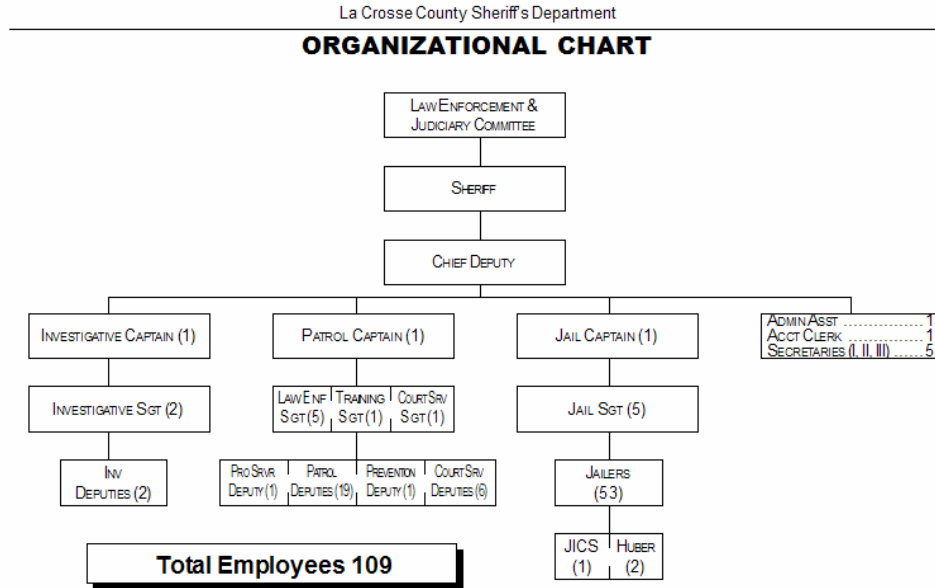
La Crosse County Sheriff's Department

ORGANIZATIONAL CHART

LAW ENFORCEMENT & JUDICIARY COMMITTEE

SHERIFF

CHIEF DEPUTY

INVESTIGATIVE CAPTAIN (1)

PATROL CAPTAIN (1)

JAIL CAPTAIN (1)

ADMIN ASST .................1
ACCT CLERK .................1
SECRETARIES (I, II, III) ......5

INVESTIGATIVE SGT (2)

LAW ENF SGT (5)

TRAINING SGT (1)

COURT SRV SGT (1)

JAIL SGT (5)

INV DEPUTIES (2)

PRO SRVR DEPUTY (1)

PATROL DEPUTIES (19)

PREVENTION DEPUTY (1)

COURT SRV DEPUTIES (6)

JAILERS (53)

JICS (1)

HUBER (2)

Total Employees 109